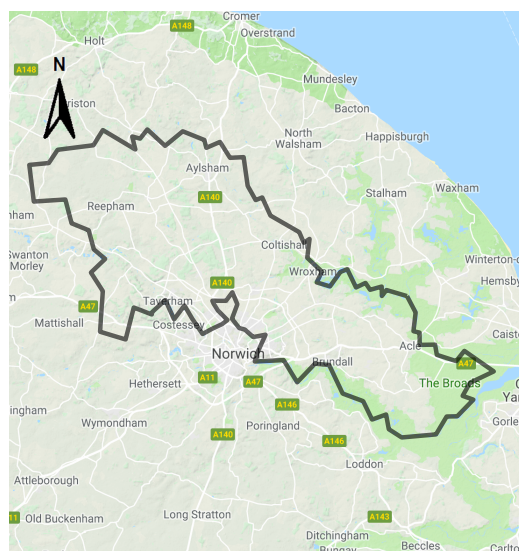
Cromer
A148
Overstrand
Holt
A148
N
Mundesley
Briston
Bacton
North Walsham
Happisburgh
Aylsham
Stalham
Waxham
A140
Reepham
Coltishall
Winterton-on-Sea
Swanton Morley
Wroxham
Hemsby
A140
A47
Taverham
Mattishall
Costessey
Caister
Acle
Norwich
Brundall
A47
The Broads
Hethersett
A11
A47
Yar
Gorle
ingham
A146
Poringland
Wymondham
A146
A140
Loddon
Attleborough
11
Old Buckenham
Long Stratton
A143
Ditchingham
Bungay
Beccles